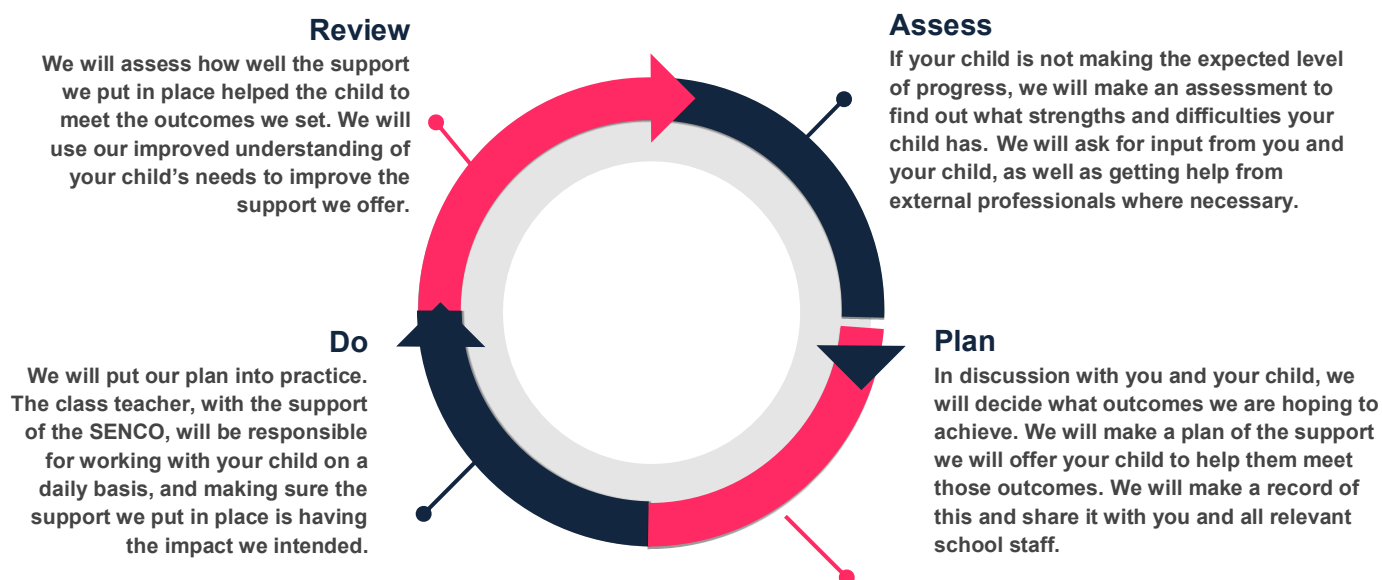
Review
We will assess how well the support we put in place helped the child to meet the outcomes we set. We will use our improved understanding of your child's needs to improve the support we offer.

Assess
If your child is not making the expected level of progress, we will make an assessment to find out what strengths and difficulties your child has. We will ask for input from you and your child, as well as getting help from external professionals where necessary.

Do
We will put our plan into practice. The class teacher, with the support of the SENCO, will be responsible for working with your child on a daily basis, and making sure the support we put in place is having the impact we intended.

Plan
In discussion with you and your child, we will decide what outcomes we are hoping to achieve. We will make a plan of the support we will offer your child to help them meet those outcomes. We will make a record of this and share it with you and all relevant school staff.